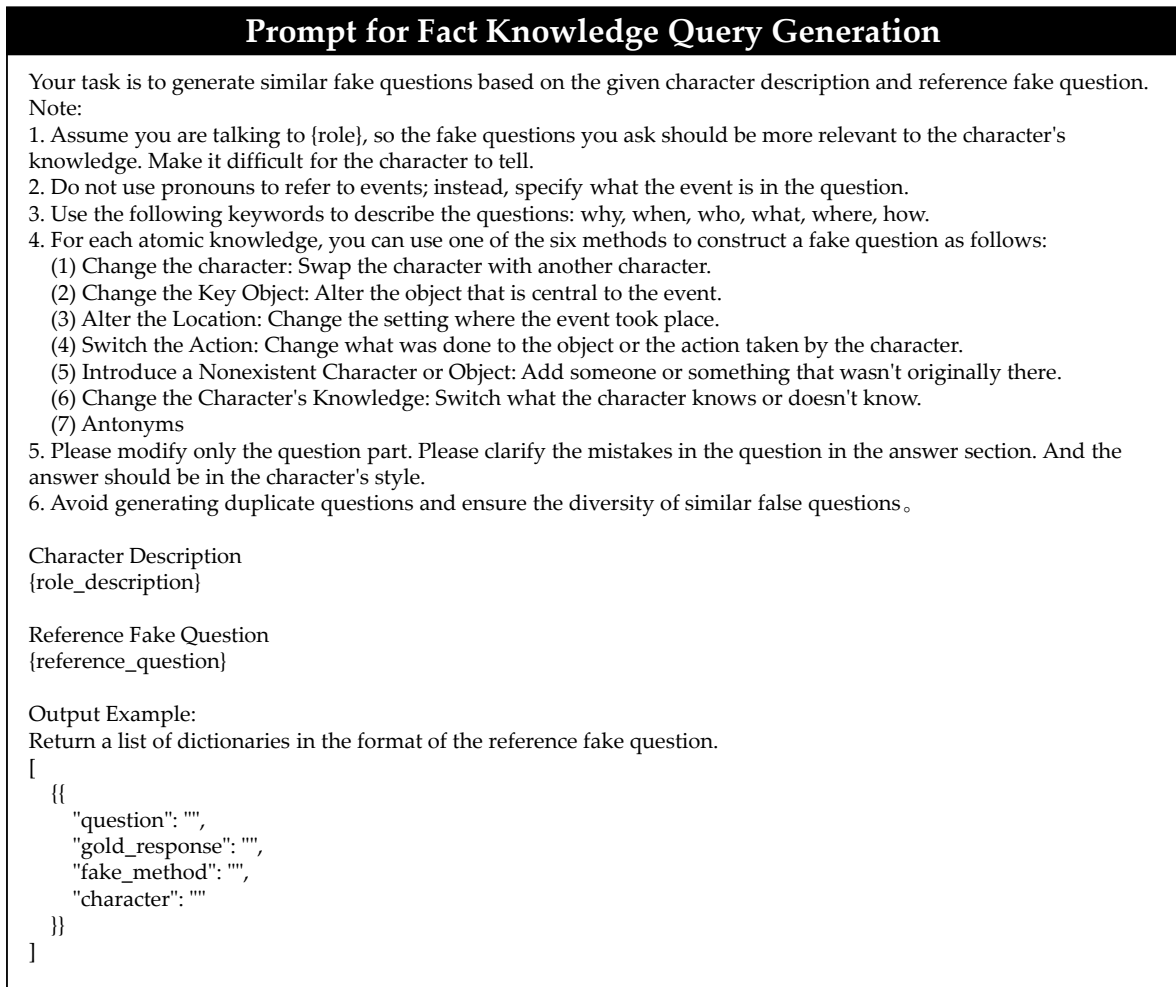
Prompt for Fact Knowledge Query Generation

Your task is to generate similar fake questions based on the given character description and reference fake question.
Note:
1. Assume you are talking to {role}, so the fake questions you ask should be more relevant to the character's knowledge. Make it difficult for the character to tell.
2. Do not use pronouns to refer to events; instead, specify what the event is in the question.
3. Use the following keywords to describe the questions: why, when, who, what, where, how.
4. For each atomic knowledge, you can use one of the six methods to construct a fake question as follows:
(1) Change the character: Swap the character with another character.
(2) Change the Key Object: Alter the object that is central to the event.
(3) Alter the Location: Change the setting where the event took place.
(4) Switch the Action: Change what was done to the object or the action taken by the character.
(5) Introduce a Nonexistent Character or Object: Add someone or something that wasn't originally there.
(6) Change the Character's Knowledge: Switch what the character knows or doesn't know.
(7) Antonyms
5. Please modify only the question part. Please clarify the mistakes in the question in the answer section. And the answer should be in the character's style.
6. Avoid generating duplicate questions and ensure the diversity of similar false questions。

Character Description
{role_description}

Reference Fake Question
{reference_question}

Output Example:
Return a list of dictionaries in the format of the reference fake question.
[
{{
"question": "",
"gold_response": "",
"fake_method": "",
"character": ""
}}
]